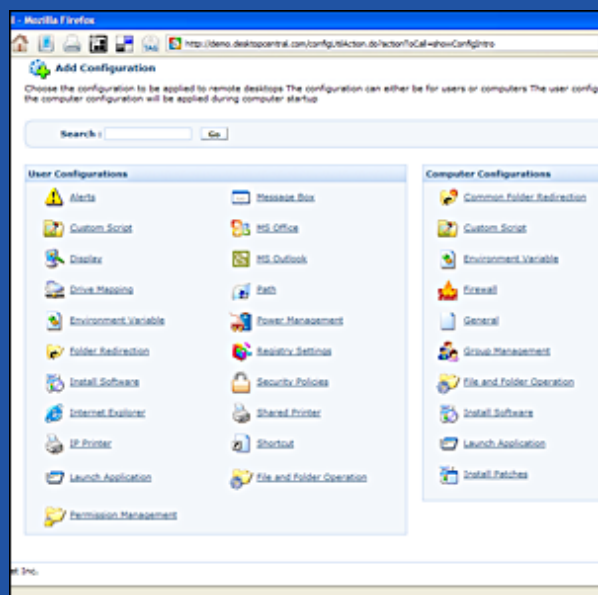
- Mozilla Firefox

http://demo.desktopcentral.com/configListAction.do?actionToCall=showConfigIntro

Add Configuration

Choose the configuration to be applied to remote desktops The configuration can either be for users or computers The user config the computer configuration will be applied during computer startup

Search : Go

User Configurations

Alerts
Message Box
Custom Script
MS Office
Display
MS Outlook
Drive Mapping
Path
Environment Variable
Power Management
Folder Redirection
Registry Settings
Install Software
Security Policies
Internet Explorer
Shared Printer
IP Printer
Shortcut
Launch Application
File and Folder Operation
Permission Management

Computer Configurations

Common Folder Redirection
Custom Script
Environment Variable
Firewall
General
Group Management
File and Folder Operation
Install Software
Launch Application
Install Patches

et Inc.